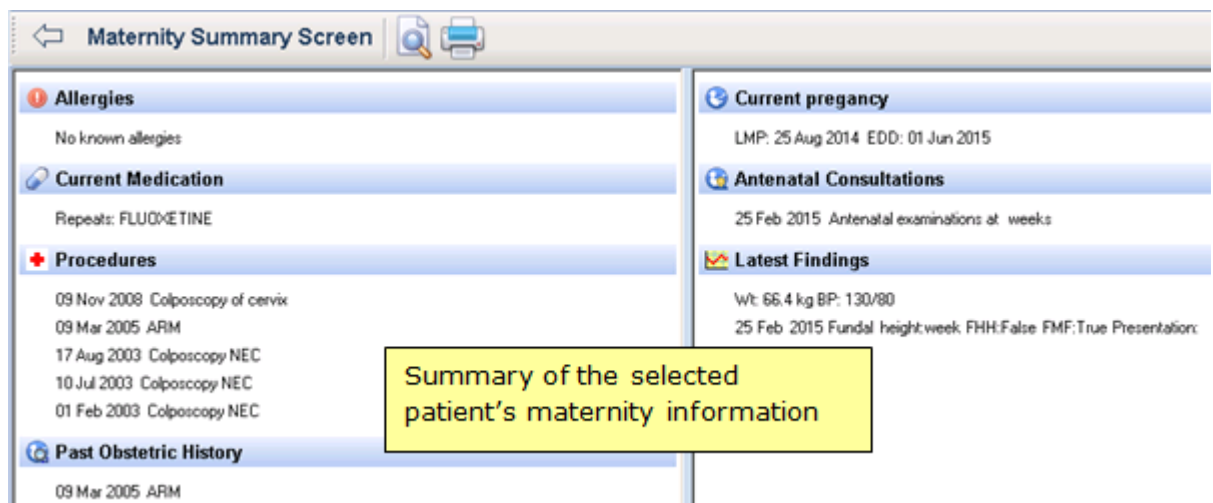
Maternity Summary Screen

Allergies

No known allergies

Current Medication

Repeats: FLUOXETINE

Procedures

09 Nov 2008 Colposcopy of cervix
09 Mar 2005 ARM
17 Aug 2003 Colposcopy NEC
10 Jul 2003 Colposcopy NEC
01 Feb 2003 Colposcopy NEC

Past Obstetric History

09 Mar 2005 ARM

Current pregancy

LMP: 25 Aug 2014 EDD: 01 Jun 2015

Antenatal Consultations

25 Feb 2015 Antenatal examinations at weeks

Latest Findings

Wt: 66.4 kg BP: 130/80
25 Feb 2015 Fundal height:week FHH:False FMF:True Presentation:

Summary of the selected patient's maternity information